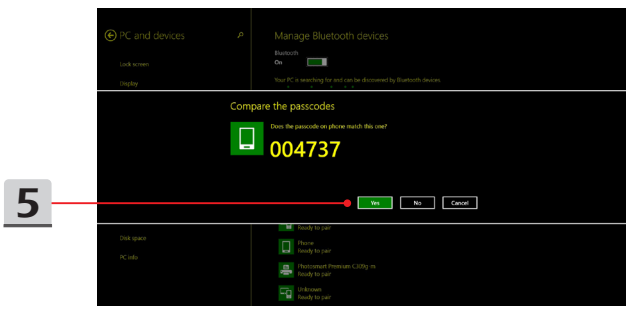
PC and devices

Lock screen

Display

Manage Bluetooth devices

Bluetooth
On

Your PC is searching for and can be discovered by Bluetooth devices.

Compare the passcodes

Does the passcode on phone match this one?

004737

5

Yes
No
Cancel

Disk space

PC info

Ready to pair

Phone
Ready to pair

Photosmart Premium C309g-m
Ready to pair

Unknown
Ready to pair